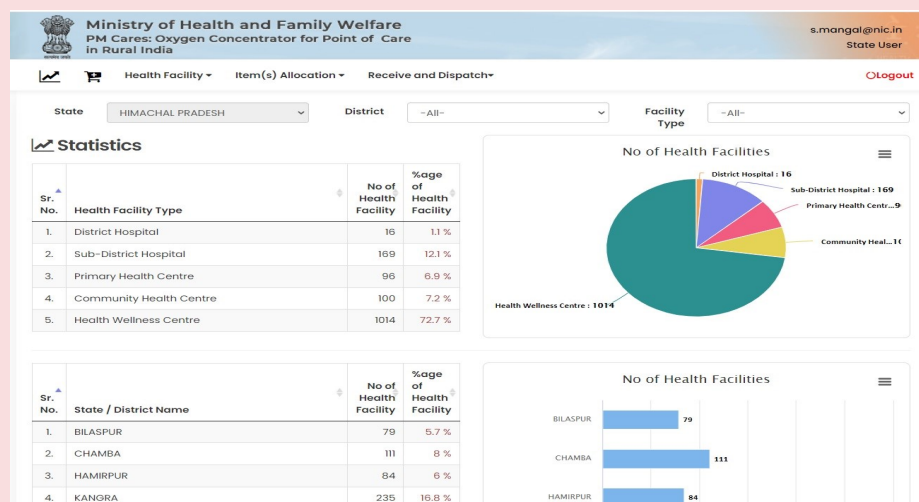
Ministry of Health and Family Welfare
PM Cares: Oxygen Concentrator for Point of Care in Rural India

s.mangal@nic.in
State User

Health Facility ▾ Item(s) Allocation ▾ Receive and Dispatch▾ Logout

State HIMACHAL PRADESH District -All- Facility Type -All-

Statistics

| Sr. No. | Health Facility Type | No of Health Facility | %age of Health Facility |
|---|---|---|---|
| 1. | District Hospital | 16 | 1.1 % |
| 2. | Sub-District Hospital | 169 | 12.1 % |
| 3. | Primary Health Centre | 96 | 6.9 % |
| 4. | Community Health Centre | 100 | 7.2 % |
| 5. | Health Wellness Centre | 1014 | 72.7 % |

No of Health Facilities

District Hospital : 16
Sub-District Hospital : 169
Primary Health Centr...9
Community Heal...1(
Health Wellness Centre : 1014

| Sr. No. | State / District Name | No of Health Facility | %age of Health Facility |
|---|---|---|---|
| 1. | BILASPUR | 79 | 5.7 % |
| 2. | CHAMBA | 111 | 8 % |
| 3. | HAMIRPUR | 84 | 6 % |
| 4. | KANGRA | 235 | 16.8 % |

No of Health Facilities

BILASPUR 79
CHAMBA 111
HAMIRPUR 84